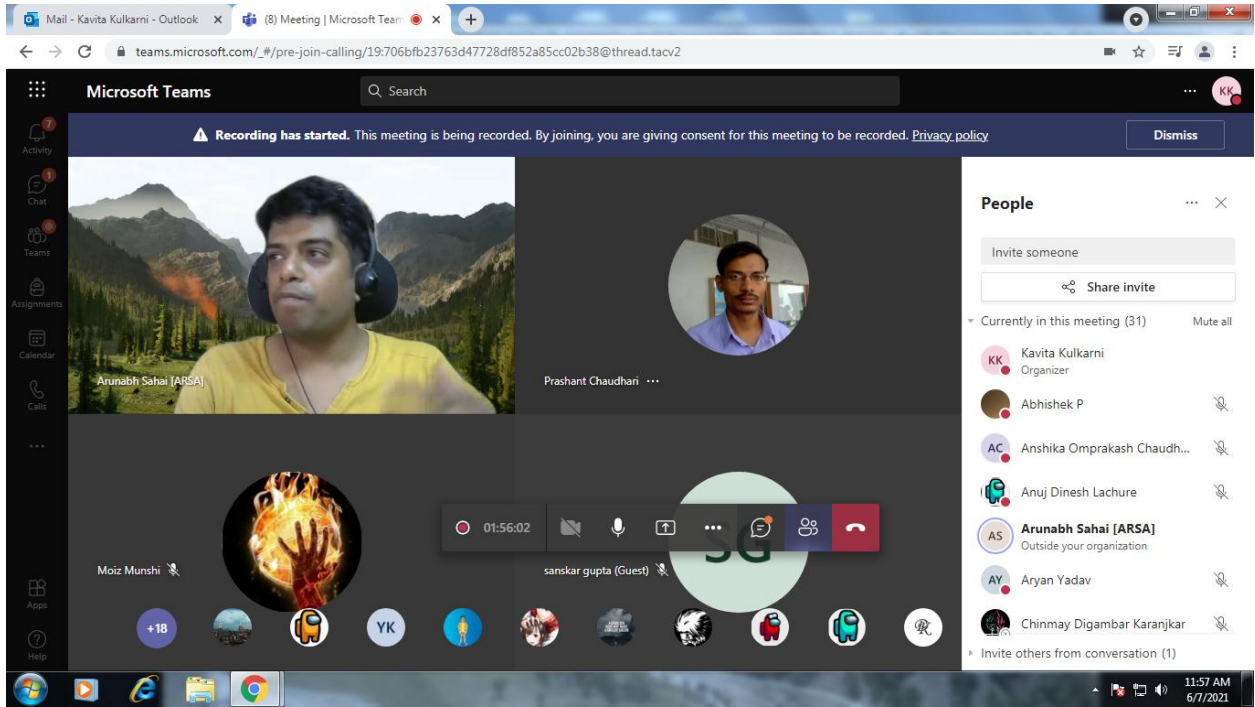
Mail - Kavita Kulkarni - Outlook ×
(8) Meeting | Microsoft Team ×
+
teams.microsoft.com/_#/pre-join-calling/19:706bfb23763d47728df852a85cc02b38@thread.tacv2

Microsoft Teams
Search
...
KK

7
Activity
1
Chat
Teams
Assignments
Calendar
Calls
...
Apps
Help

Recording has started. This meeting is being recorded. By joining, you are giving consent for this meeting to be recorded. Privacy policy
Dismiss

Arunabh Sahai [ARSA]
Prashant Chaudhari ...
Moiz Munshi
sanskar gupta (Guest)
SG
01:56:02
+18
YK

People
Invite someone
Share invite
Currently in this meeting (31)
Mute all
KK Kavita Kulkarni
Organizer
Abhishek P
AC Anshika Omprakash Chaudh...
Anuj Dinesh Lachure
AS Arunabh Sahai [ARSA]
Outside your organization
AY Aryan Yadav
Chinmay Digambar Karanjkar
Invite others from conversation (1)

11:57 AM
6/7/2021